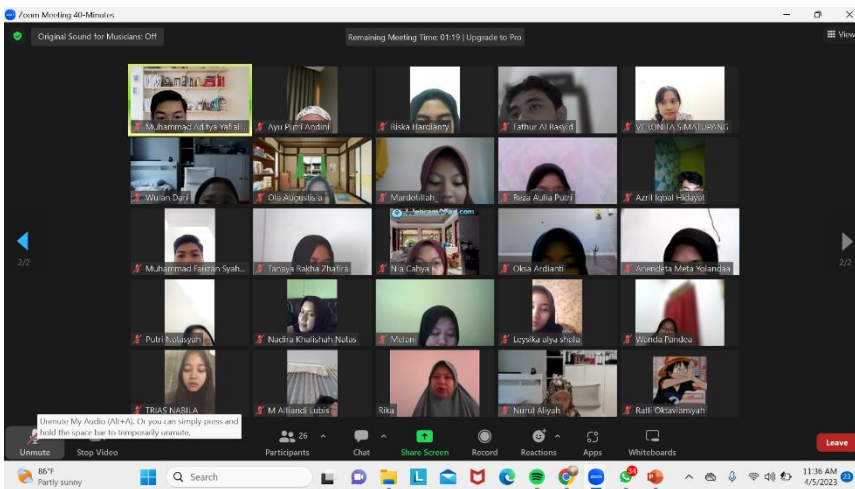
Zoom Meeting 40-Minutes

Original Sound for Musicians: Off

Remaining Meeting Time: 01:19 | Upgrade to Pro

View

Muhammad Adi tya Yafal...
Ayu Putri Andini
Riska Hardianty
Fathur Al Rasyid
VERONITA SIMATUPANG

Wulan Dari
Ola Augustisa
Mardolillah_
Reza Aulia Putri
Azril Iqbal Hidayat

2/2

Muhammad Faruzan Syah...
Tanaya Rakha Zhafira
Nia Cahya
Oksa Ardianti
Anendeta Meta Yolandaa

2/2

Putri Aulasyah
Nadira Khairishah Nalus
Melani
Leysika ulya shola
Wanda Pandea

TRIAS NABILA
M Alfiandi Lubis
Rika
Nurul Aliyah
Ratti Oktaviansyah

Unmute My Audio (Alt+A). Or you can simply press and hold the space bar to temporarily unmute.

Unmute
Stop Video
26
Participants
Chat
Share Screen
Record
Reactions
Apps
Whiteboards
Leave

86°F
Partly sunny
Search
11:36 AM
4/5/2023
23